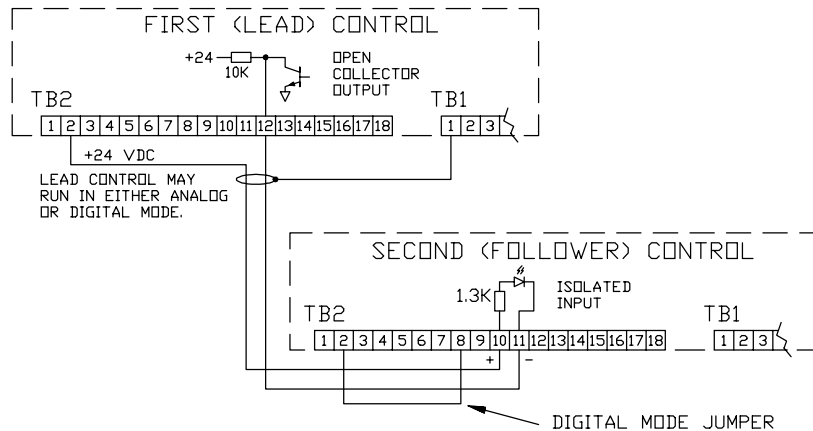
FIRST (LEAD) CONTROL

+24

10K

OPEN COLLECTOR OUTPUT

TB2

1 2 3 4 5 6 7 8 9 10 11 12 13 14 15 16 17 18

TB1

1 2 3

+24 VDC

LEAD CONTROL MAY RUN IN EITHER ANALOG OR DIGITAL MODE.

SECOND (FOLLOWER) CONTROL

1.3K

ISOLATED INPUT

TB2

1 2 3 4 5 6 7 8 9 10 11 12 13 14 15 16 17 18

+ −

TB1

1 2 3

DIGITAL MODE JUMPER